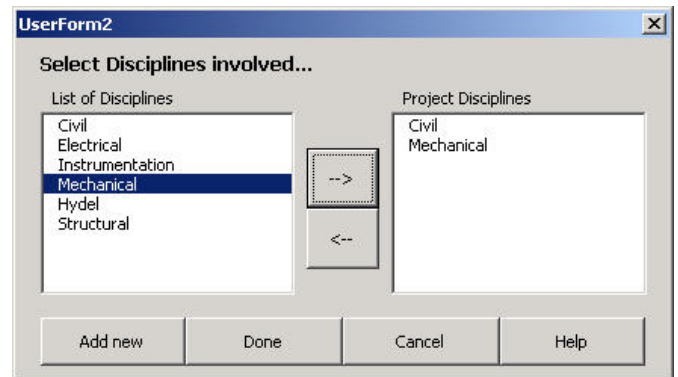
UserForm2

Select Disciplines involved...

List of Disciplines

Civil
Electrical
Instrumentation
Mechanical
Hydel
Structural

-->

<--

Project Disciplines

Civil
Mechanical

Add new

Done

Cancel

Help